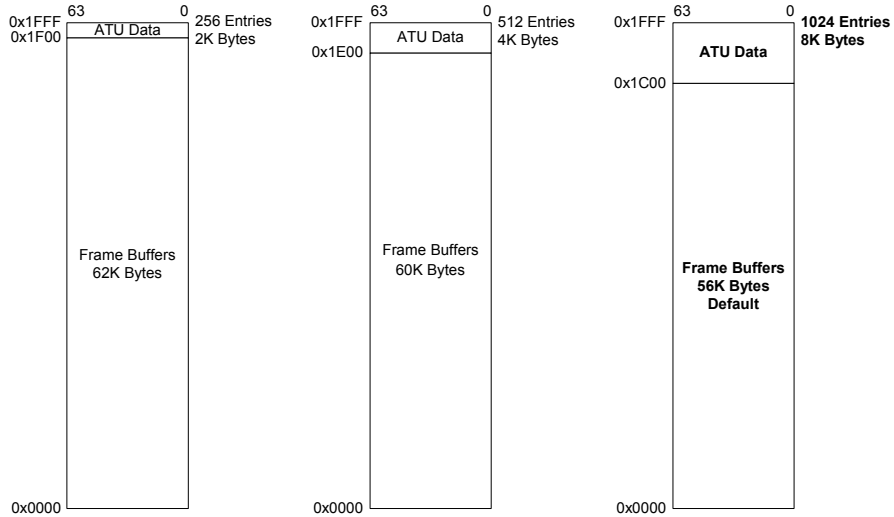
63 0
0x1FFF
0x1F00
ATU Data
256 Entries
2K Bytes

Frame Buffers
62K Bytes

0x0000

63 0
0x1FFF
0x1E00
ATU Data
512 Entries
4K Bytes

Frame Buffers
60K Bytes

0x0000

63 0
0x1FFF
0x1C00
ATU Data
1024 Entries
8K Bytes

Frame Buffers
56K Bytes
Default

0x0000